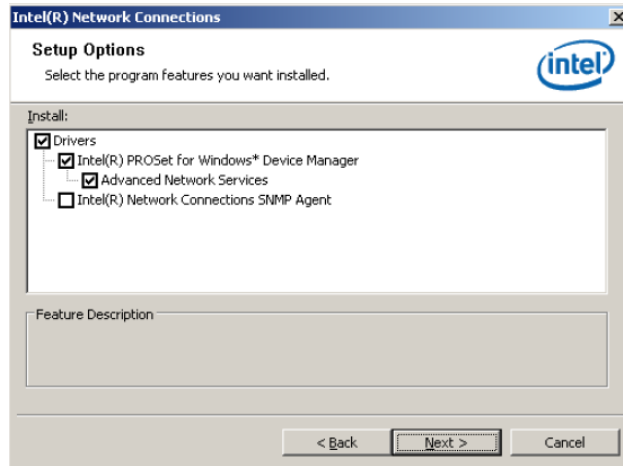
Intel(R) Network Connections

Setup Options

Select the program features you want installed.

intel

Install:

Drivers

Intel(R) PROSet for Windows* Device Manager

Advanced Network Services

Intel(R) Network Connections SNMP Agent

Feature Description

< Back

Next >

Cancel